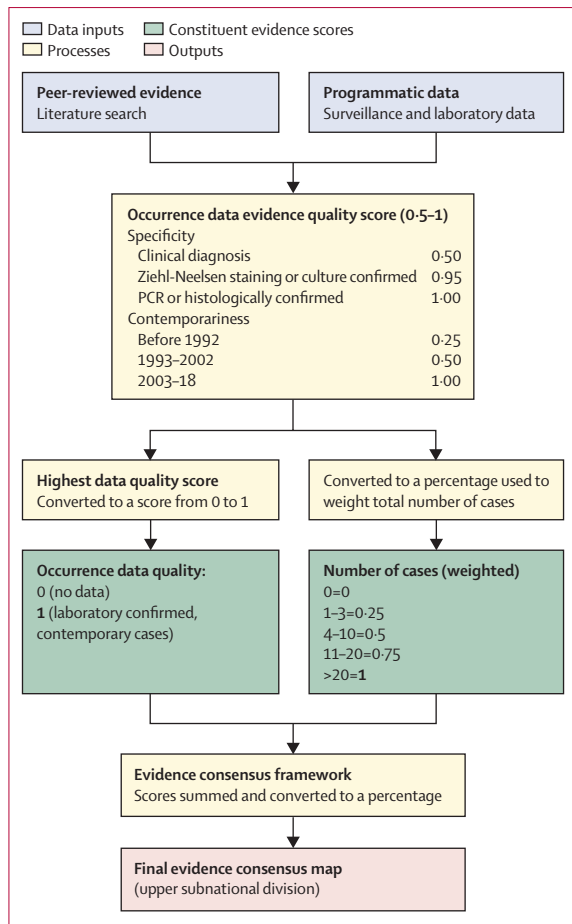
Data inputs
Constituent evidence scores
Processes
Outputs

**Peer-reviewed evidence**
Literature search

**Programmatic data**
Surveillance and laboratory data

**Occurrence data evidence quality score (0·5–1)**
Specificity
Clinical diagnosis 0·50
Ziehl-Neelsen staining or culture confirmed 0·95
PCR or histologically confirmed 1·00
Contemporariness
Before 1992 0·25
1993–2002 0·50
2003–18 1·00

**Highest data quality score**
Converted to a score from 0 to 1

Converted to a percentage used to weight total number of cases

**Occurrence data quality:**
0 (no data)
**1** (laboratory confirmed, contemporary cases)

**Number of cases (weighted)**
0=0
1–3=0·25
4–10=0·5
11–20=0·75
>20=**1**

**Evidence consensus framework**
Scores summed and converted to a percentage

**Final evidence consensus map**
(upper subnational division)